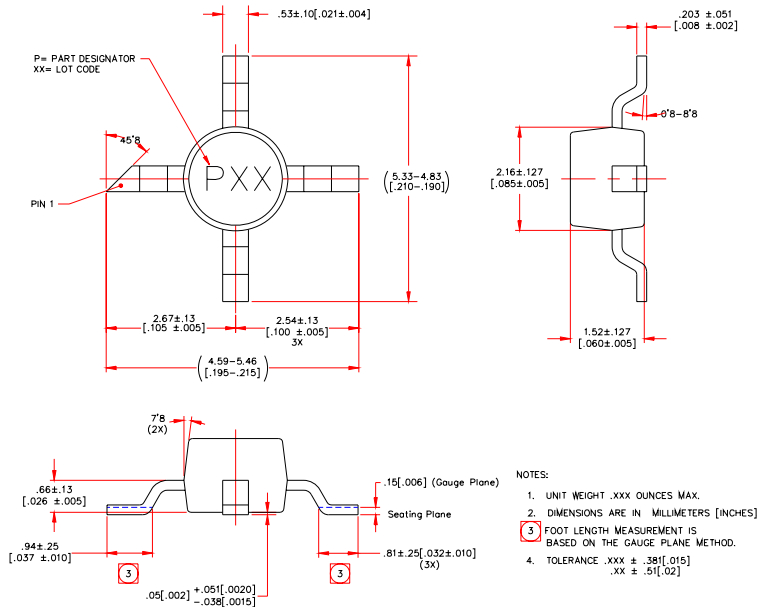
.53±.10[.021±.004]

P= PART DESIGNATOR
XX= LOT CODE

45°8

PXX

PIN 1

(5.33–4.83)
[.210–.190]

2.67±.13
[.105 ±.005]

2.54±.13
[.100 ±.005]
3X

(4.59–5.46)
[.195–.215]

.203 ±.051
[.008 ±.002]

0°8–8°8

2.16±.127
[.085±.005]

1.52±.127
[.060±.005]

7°8
(2X)

.66±.13
[.026 ±.005]

.15[.006] (Gauge Plane)

Seating Plane

.94±.25
[.037 ±.010]

3

.05[.002] +.051[.0020]
−.038[.0015]

3

.81±.25[.032±.010]
(3X)

NOTES:

1. UNIT WEIGHT .XXX OUNCES MAX.

2. DIMENSIONS ARE IN MILLIMETERS [INCHES]

3 FOOT LENGTH MEASUREMENT IS BASED ON THE GAUGE PLANE METHOD.

4. TOLERANCE .XXX ± .381[.015]
.XX ± .51[.02]